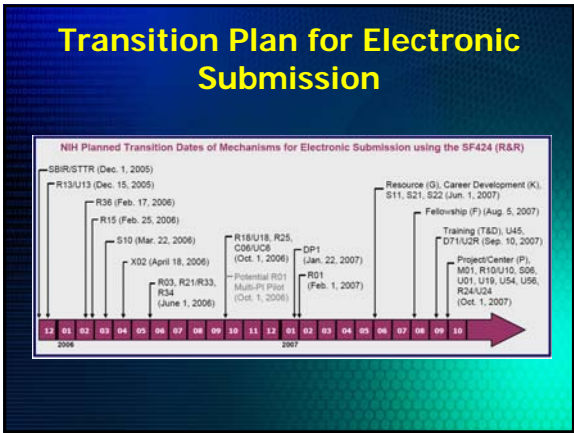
Transition Plan for Electronic Submission

NIH Planned Transition Dates of Mechanisms for Electronic Submission using the SF424 (R&R)

SBIR/STTR (Dec. 1, 2005)

R13/U13 (Dec. 15, 2005)

R36 (Feb. 17, 2006)

R15 (Feb. 25, 2006)

S10 (Mar. 22, 2006)

X02 (April 18, 2006)

R03, R21/R33, R34 (June 1, 2006)

R18/U18, R25, C06/UC6 (Oct. 1, 2006)

Potential R01 Multi-PI Pilot (Oct. 1, 2006)

DP1 (Jan. 22, 2007)

R01 (Feb. 1, 2007)

Resource (G), Career Development (K), S11, S21, S22 (Jun. 1, 2007)

Fellowship (F) (Aug. 5, 2007)

Training (T&D), U45, D71/U2R (Sep. 10, 2007)

Project/Center (P), M01, R10/U10, S06, U01, U19, U54, U56, R24/U24 (Oct. 1, 2007)

12 01 02 03 04 05 06 07 08 09 10 11 12 01 02 03 04 05 06 07 08 09 10

2006

2007